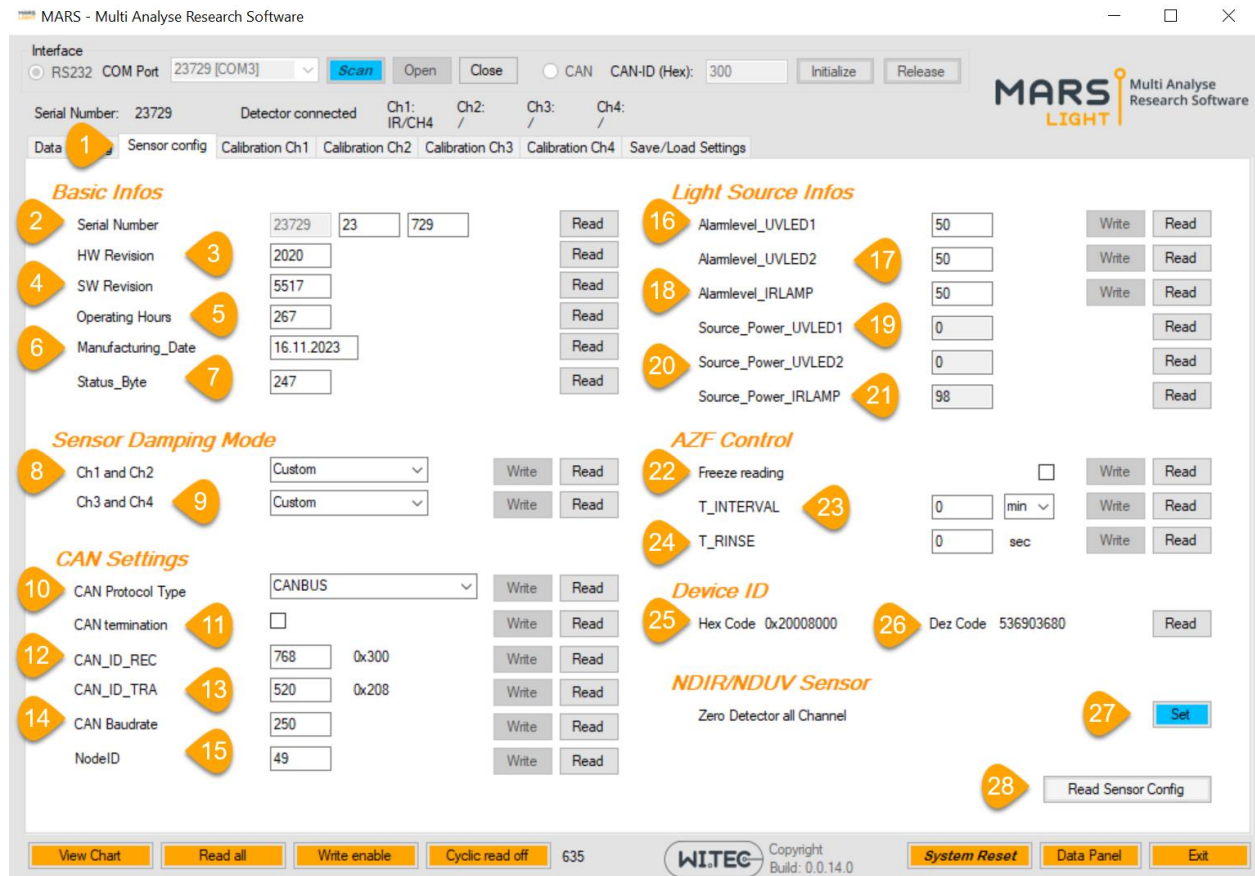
MARS - Multi Analyse Research Software

Interface
RS232 COM Port 23729 [COM3] Scan Open Close CAN CAN-ID (Hex): 300 Initialize Release

MARS LIGHT Multi Analyse Research Software

Serial Number: 23729 Detector connected Ch1: IR/CH4 Ch2: / Ch3: / Ch4: /

Data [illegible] 1 Sensor config Calibration Ch1 Calibration Ch2 Calibration Ch3 Calibration Ch4 Save/Load Settings

Basic Infos
2 Serial Number 23729 23 729 Read
HW Revision 3 2020 Read
4 SW Revision 5517 Read
Operating Hours 5 267 Read
6 Manufacturing_Date 16.11.2023 Read
Status_Byte 7 247 Read

Sensor Damping Mode
8 Ch1 and Ch2 Custom Write Read
Ch3 and Ch4 9 Custom Write Read

CAN Settings
10 CAN Protocol Type CANBUS Write Read
CAN termination 11 Write Read
12 CAN_ID_REC 768 0x300 Write Read
CAN_ID_TRA 13 520 0x208 Write Read
14 CAN Baudrate 250 Write Read
NodeID 15 49 Write Read

Light Source Infos
16 Alarmlevel_UVLED1 50 Write Read
Alarmlevel_UVLED2 17 50 Write Read
18 Alarmlevel_IRLAMP 50 Write Read
Source_Power_UVLED1 19 0 Read
20 Source_Power_UVLED2 0 Read
Source_Power_IRLAMP 21 98 Read

AZF Control
22 Freeze reading Write Read
T_INTERVAL 23 0 min Write Read
24 T_RINSE 0 sec Write Read

Device ID
25 Hex Code 0x20008000 26 Dez Code 536903680 Read

NDIR/NDUV Sensor
Zero Detector all Channel 27 Set

28 Read Sensor Config

View Chart Read all Write enable Cyclic read off 635 WI.TEC Copyright Build: 0.0.14.0 System Reset Data Panel Exit